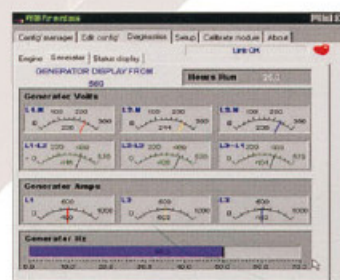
Config manager | Edit config | Diagnostics | Setup | Calibrate module | About

Link OK

Engine | Generator | Status display

GENERATOR DISPLAY FROM 560

Hours Run

Generator Volts

L1-N 100 200 0 300 230
L2-N 100 200 0 300 234
L3-N 100 200 0 300 235

L1-L2 200 400 0 520 408
L2-L3 200 400 0 520 406
L3-L1 200 400 0 520 404

Generator Amps

L1 400 0 1000 603
L2 400 0 1000 603
L3 400 0 1000 603

Generator Hz